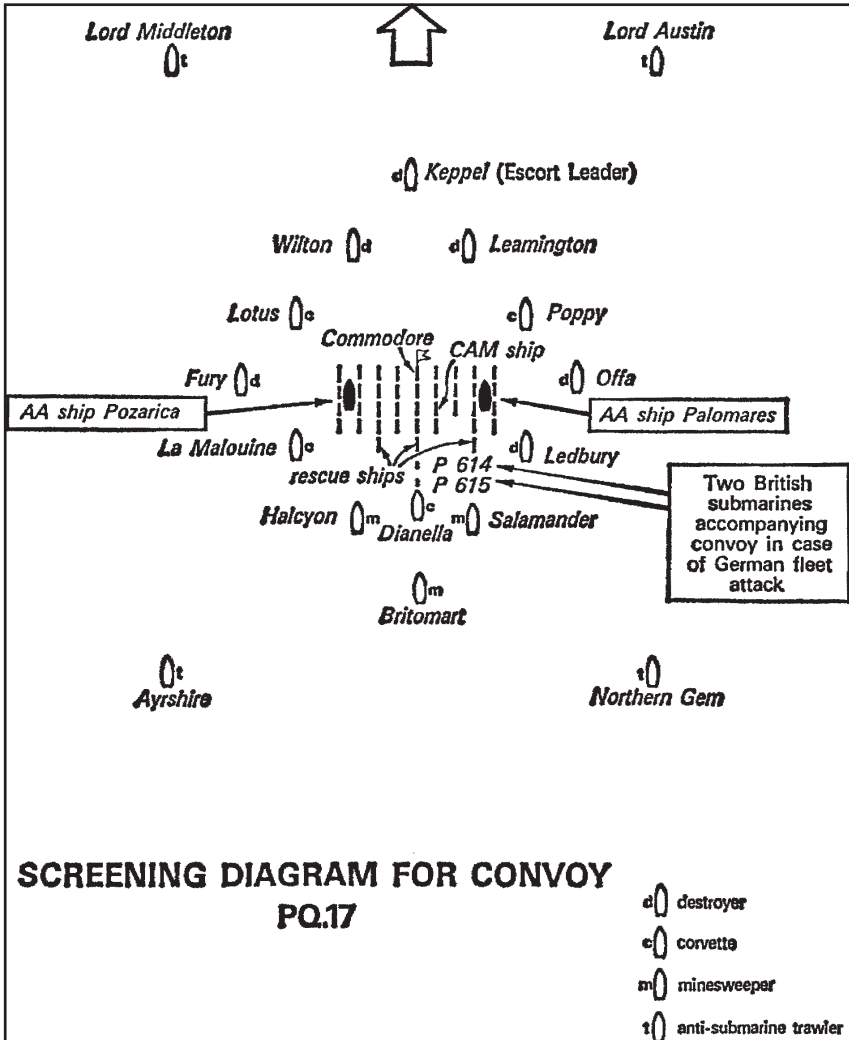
Lord Middleton t

Lord Austin t

d Keppel (Escort Leader)

Wilton d

d Leamington

Lotus c

c Poppy

Commodore

CAM ship

Fury d

d Offa

AA ship Pozarica

AA ship Palomares

La Malouine c

d Ledbury

rescue ships

P 614

P 615

Two British submarines accompanying convoy in case of German fleet attack

Halcyon m

c Dianella

m Salamander

m Britomart

t Ayrshire

t Northern Gem

SCREENING DIAGRAM FOR CONVOY PQ.17

d destroyer

c corvette

m minesweeper

t anti-submarine trawler